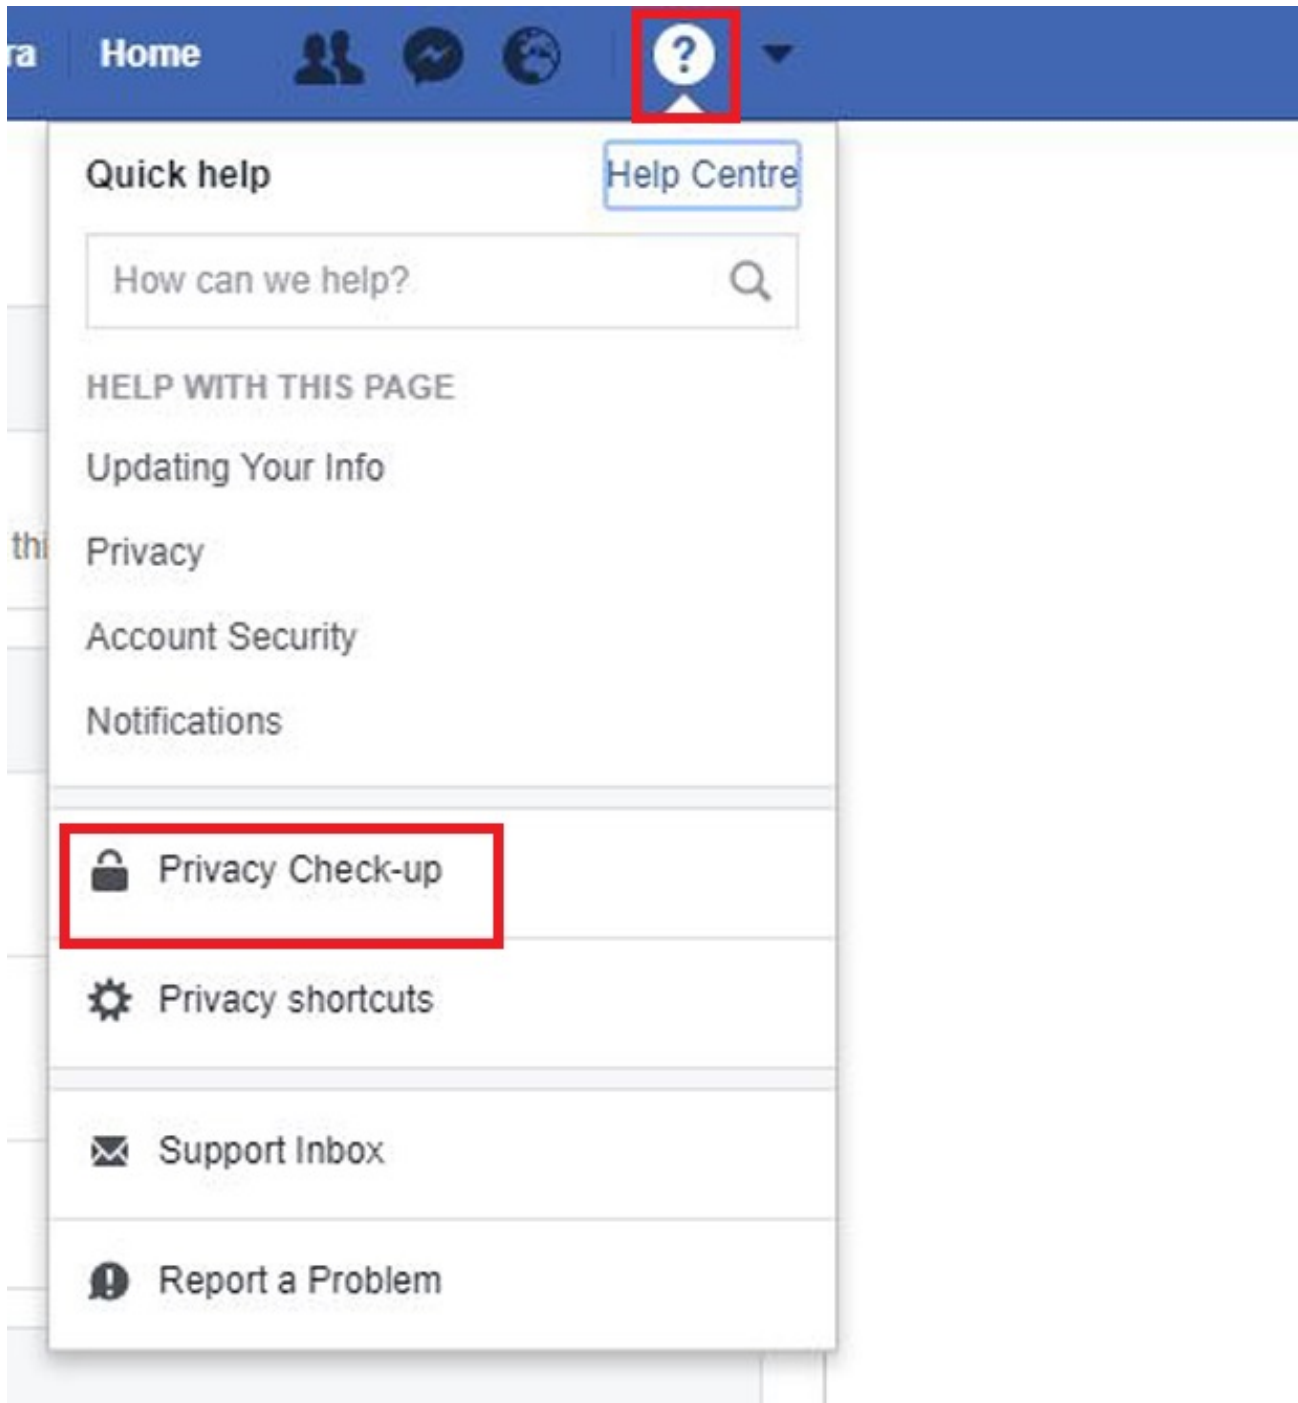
ra Home

Quick help

Help Centre

How can we help?

HELP WITH THIS PAGE

Updating Your Info

thi

Privacy

Account Security

Notifications

Privacy Check-up

Privacy shortcuts

Support Inbox

Report a Problem